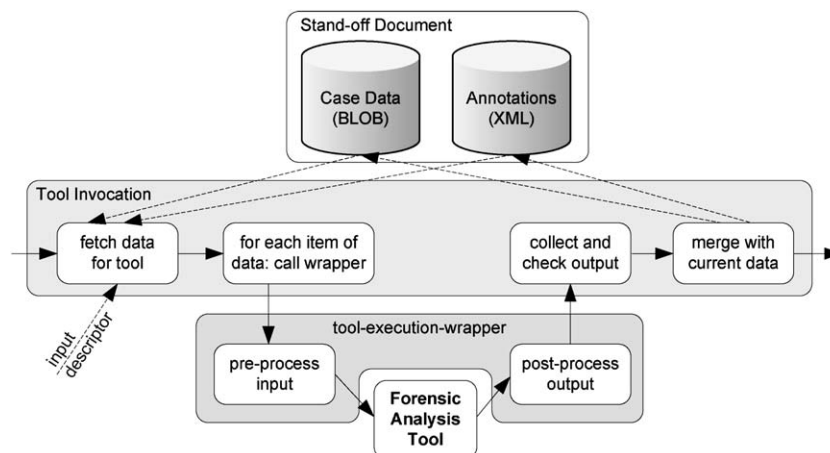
Stand-off Document

Case Data (BLOB)

Annotations (XML)

Tool Invocation

fetch data for tool

for each item of data: call wrapper

collect and check output

merge with current data

input descriptor

tool-execution-wrapper

pre-process input

Forensic Analysis Tool

post-process output